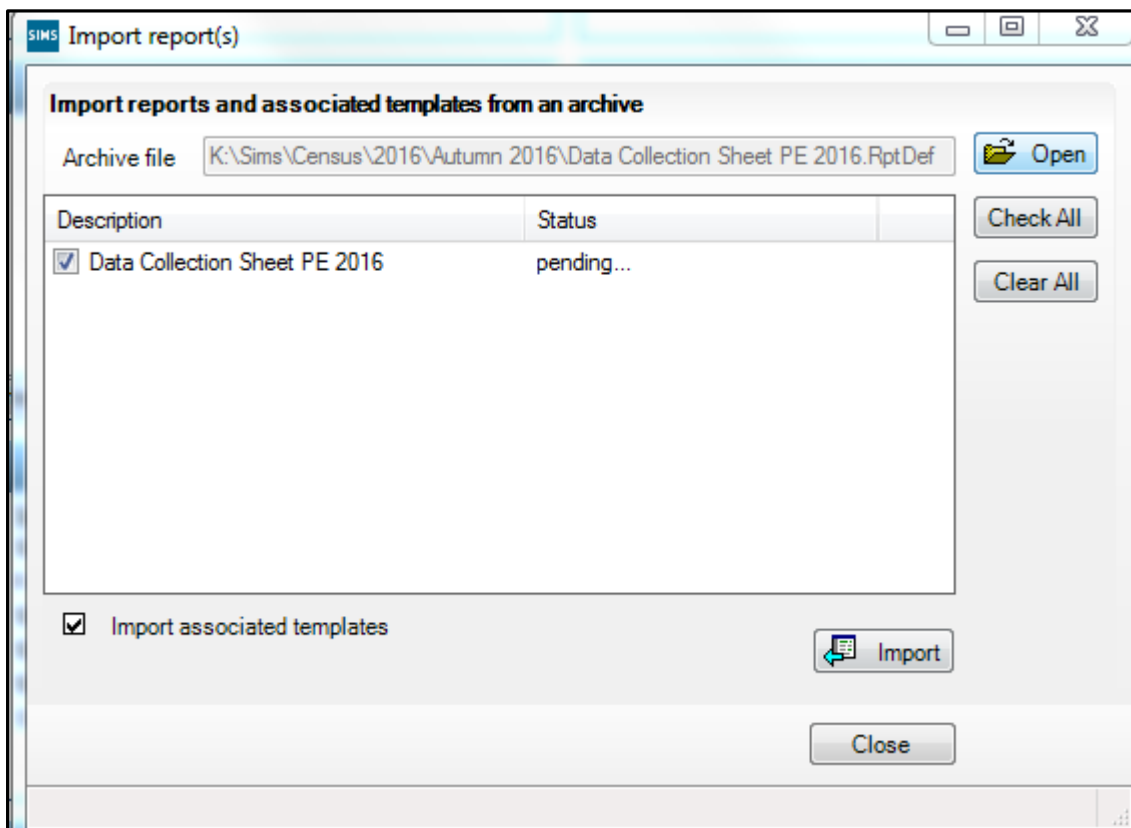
SIMS Import report(s)

Import reports and associated templates from an archive

Archive file K:\Sims\Census\2016\Autumn 2016\Data Collection Sheet PE 2016.RptDef

Open

Check All

Clear All

| Description | Status |
|---|---|
| ☑ Data Collection Sheet PE 2016 | pending... |

☑ Import associated templates

Import

Close